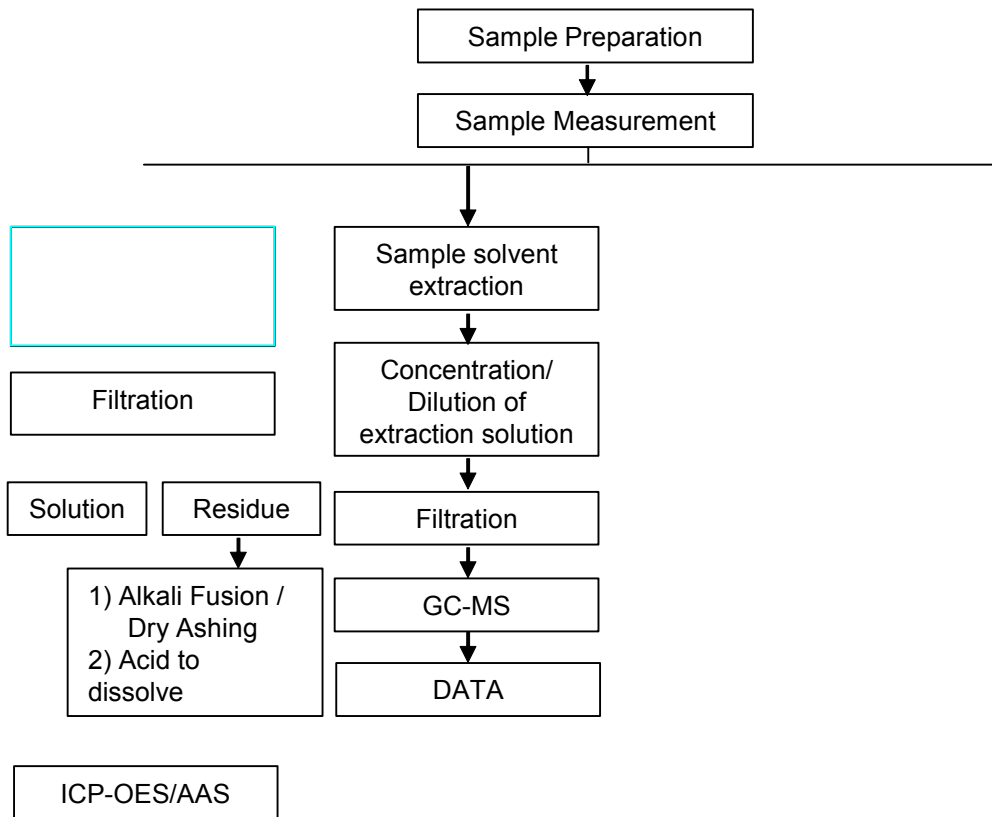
Sample Preparation

Sample Measurement

Sample solvent extraction

Concentration/ Dilution of extraction solution

Filtration

GC-MS

DATA

Filtration

Solution

Residue

1) Alkali Fusion / Dry Ashing
2) Acid to dissolve

ICP-OES/AAS